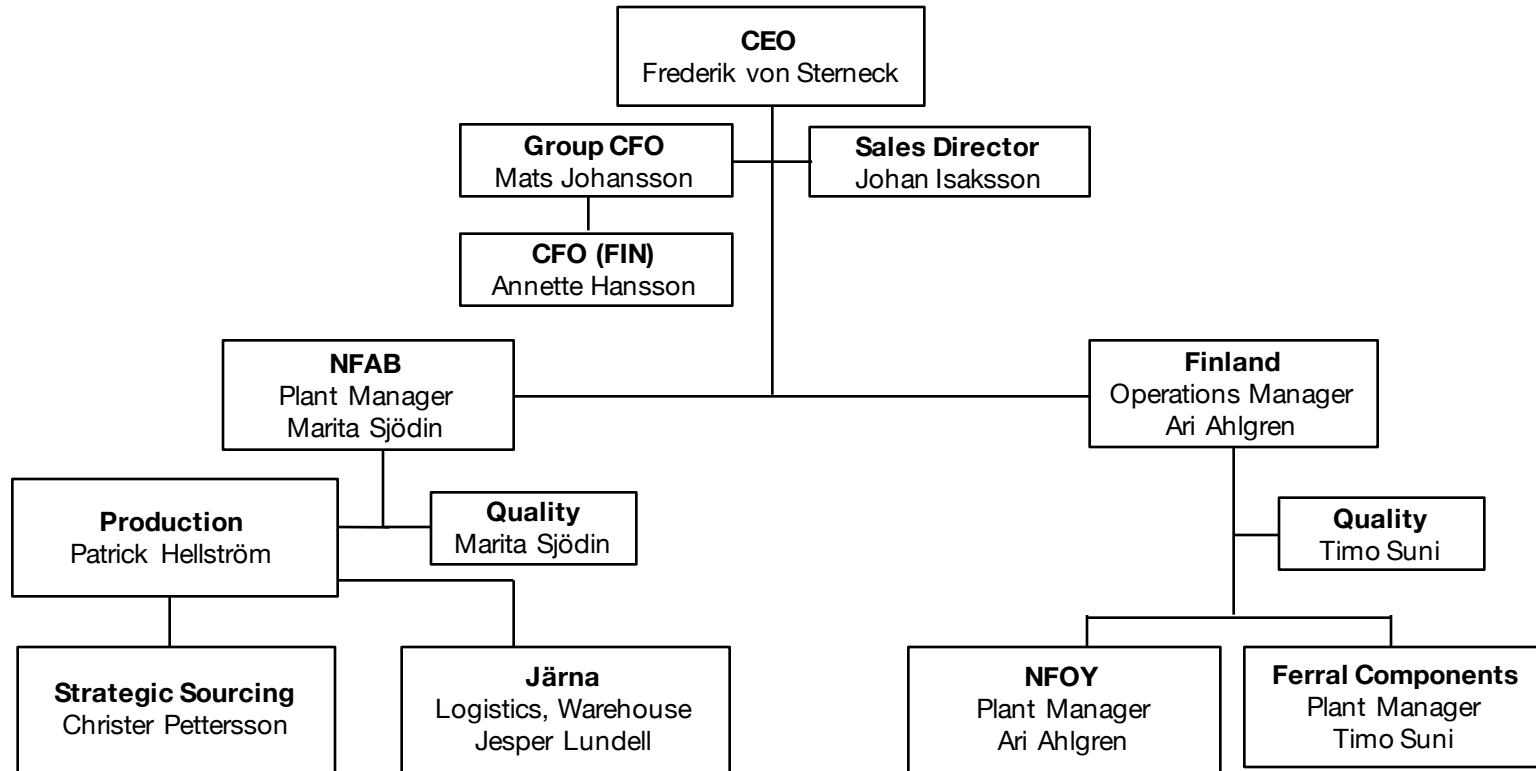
CEO
Frederik von Sterneck

Group CFO
Mats Johansson

Sales Director
Johan Isaksson

CFO (FIN)
Annette Hansson

NFAB
Plant Manager
Marita Sjödin

Finland
Operations Manager
Ari Ahlgren

Production
Patrick Hellström

Quality
Marita Sjödin

Quality
Timo Suni

Strategic Sourcing
Christer Pettersson

Järna
Logistics, Warehouse
Jesper Lundell

NFOY
Plant Manager
Ari Ahlgren

Ferral Components
Plant Manager
Timo Suni